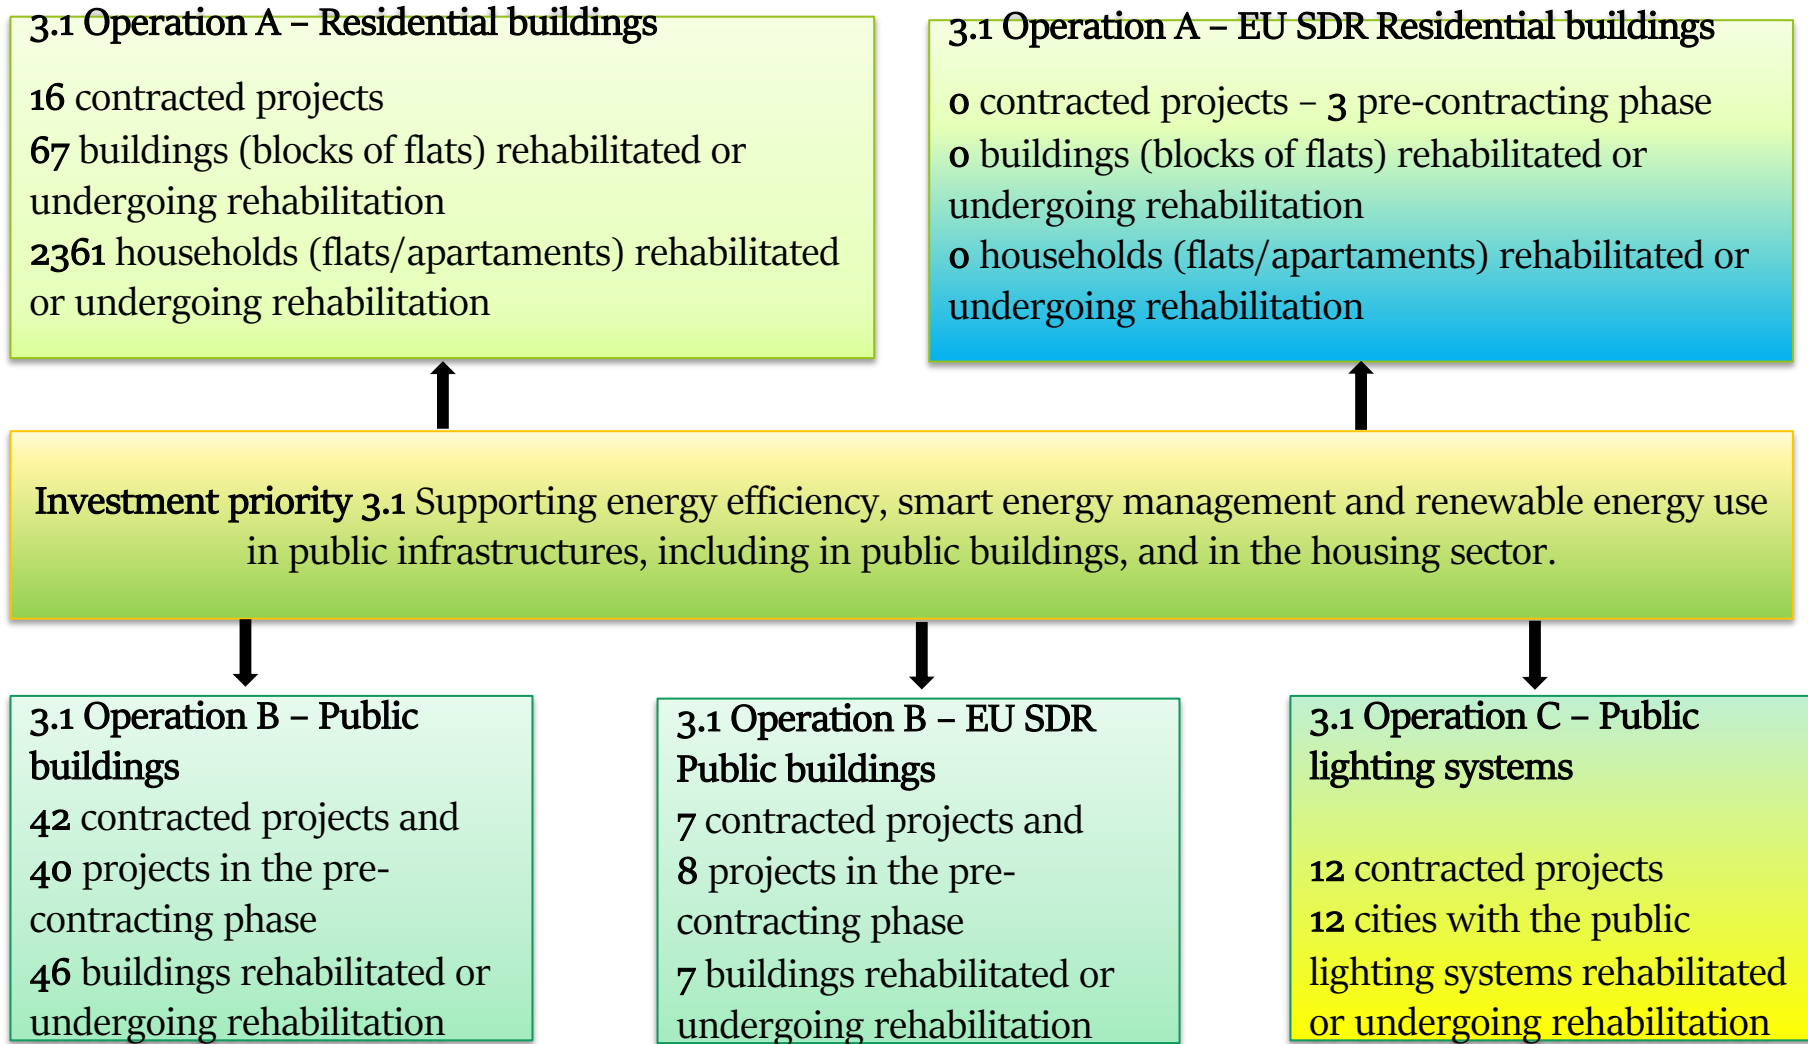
3.1 Operation A – Residential buildings

16 contracted projects
67 buildings (blocks of flats) rehabilitated or undergoing rehabilitation
2361 households (flats/apartaments) rehabilitated or undergoing rehabilitation

3.1 Operation A – EU SDR Residential buildings

0 contracted projects – 3 pre-contracting phase
0 buildings (blocks of flats) rehabilitated or undergoing rehabilitation
0 households (flats/apartaments) rehabilitated or undergoing rehabilitation

Investment priority 3.1 Supporting energy efficiency, smart energy management and renewable energy use in public infrastructures, including in public buildings, and in the housing sector.

3.1 Operation B – Public buildings
42 contracted projects and
40 projects in the pre-contracting phase
46 buildings rehabilitated or undergoing rehabilitation

3.1 Operation B – EU SDR Public buildings
7 contracted projects and
8 projects in the pre-contracting phase
7 buildings rehabilitated or undergoing rehabilitation

3.1 Operation C – Public lighting systems

12 contracted projects
12 cities with the public lighting systems rehabilitated or undergoing rehabilitation